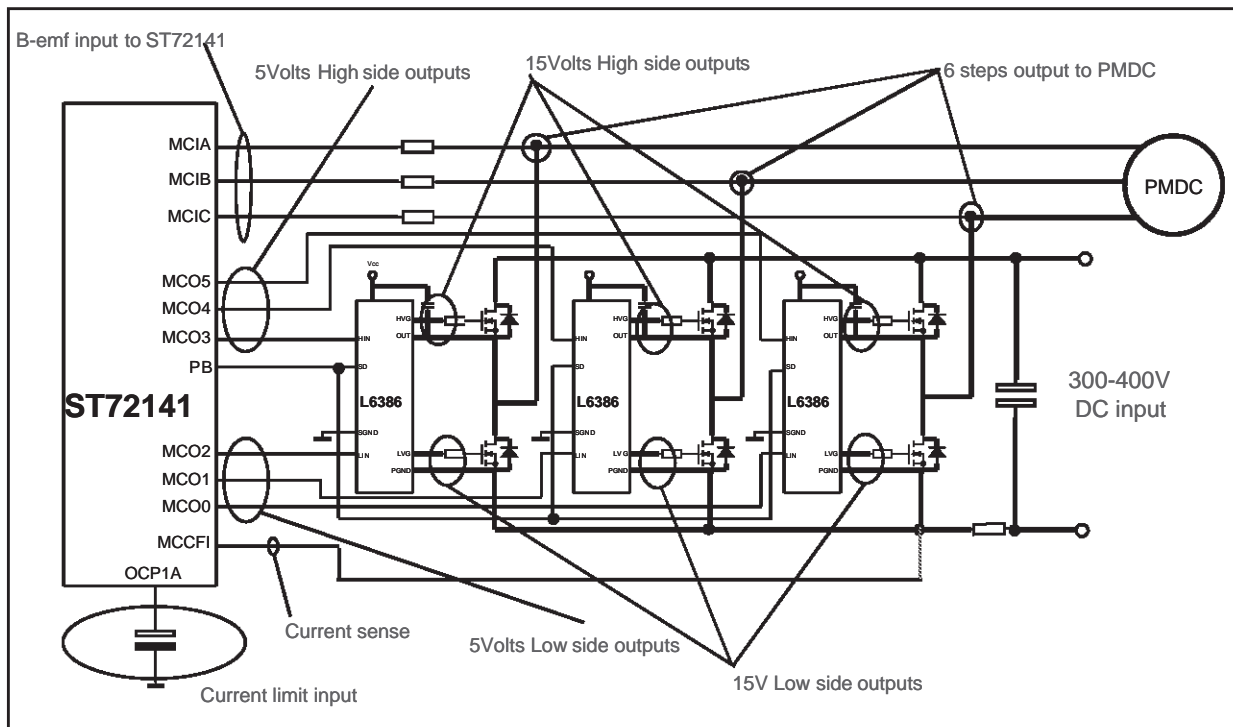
B-emf input to ST72141

5Volts High side outputs

15Volts High side outputs

6 steps output to PMDC

MCIA

MCIB

MCIC

PMDC

MCO5

MCO4

MCO3

PB

ST72141

MCO2

MCO1

MCO0

MCCFI

OCP1A

Vcc

HVG

OUT

HIN

SD

L6386

SGND

LIN

LVG

PGND

HVG

OUT

HIN

SD

L6386

SGND

LIN

LVG

PGND

HVG

OUT

HIN

SD

L6386

SGND

LIN

LVG

PGND

300-400V
DC input

Current sense

5Volts Low side outputs

15V Low side outputs

Current limit input